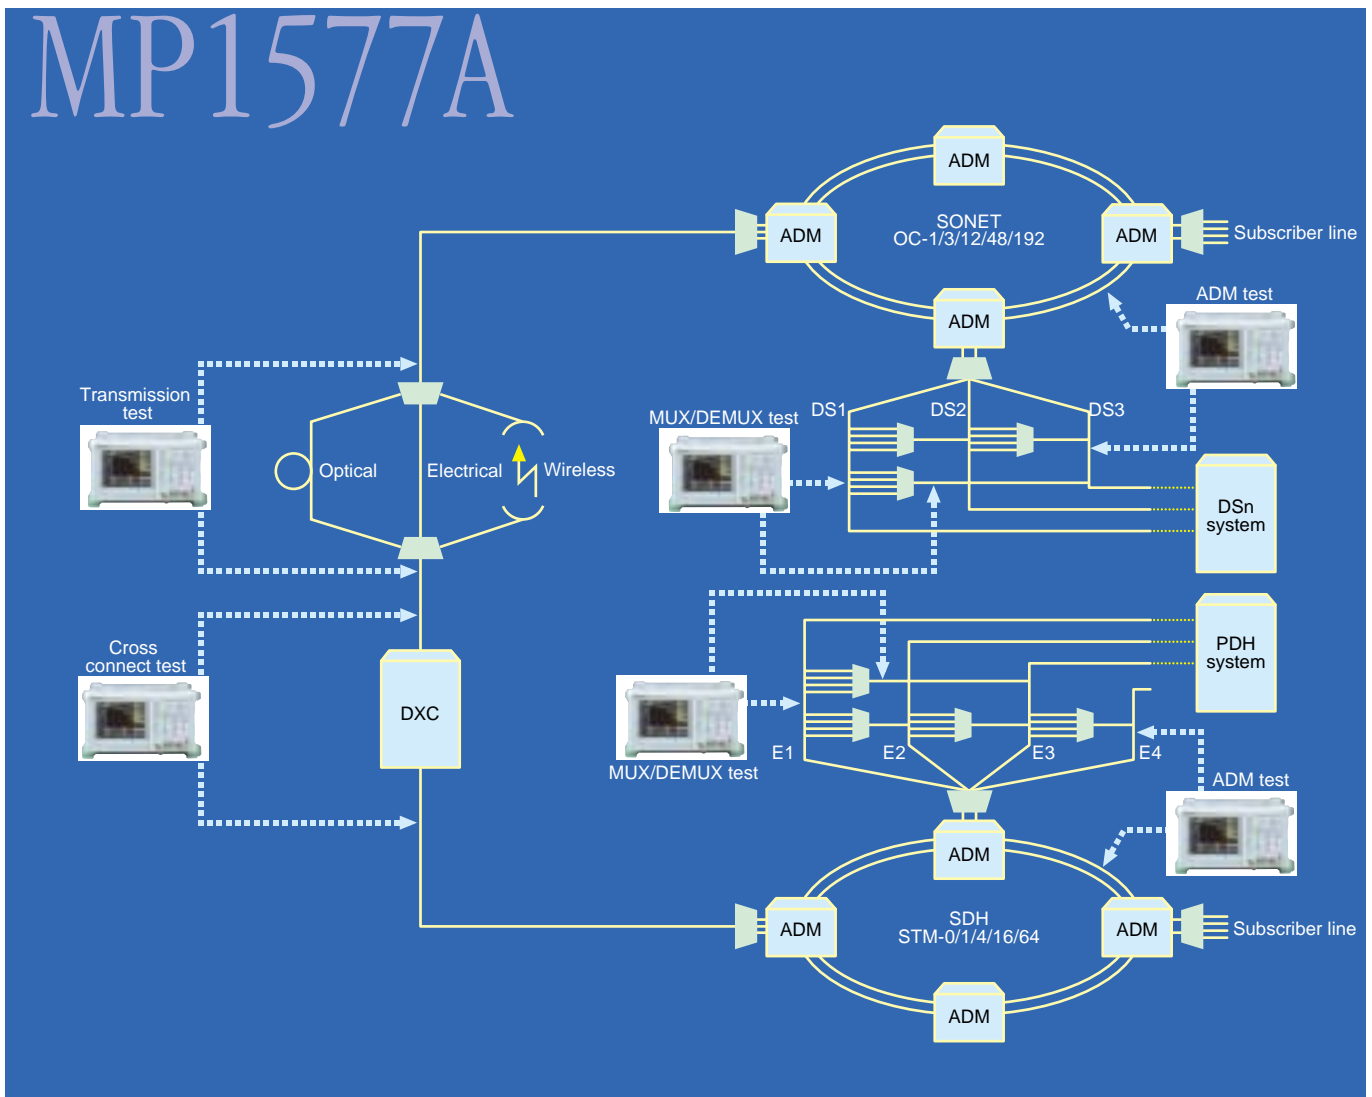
MP1577A

ADM

ADM

SONET
OC-1/3/12/48/192

ADM

Subscriber line

ADM

ADM test

Transmission test

MUX/DEMUX test

DS1

DS2

DS3

Optical

Electrical

Wireless

DSn system

Cross connect test

PDH system

DXC

MUX/DEMUX test

E1

E2

E3

E4

ADM test

ADM

ADM

SDH
STM-0/1/4/16/64

ADM

Subscriber line

ADM